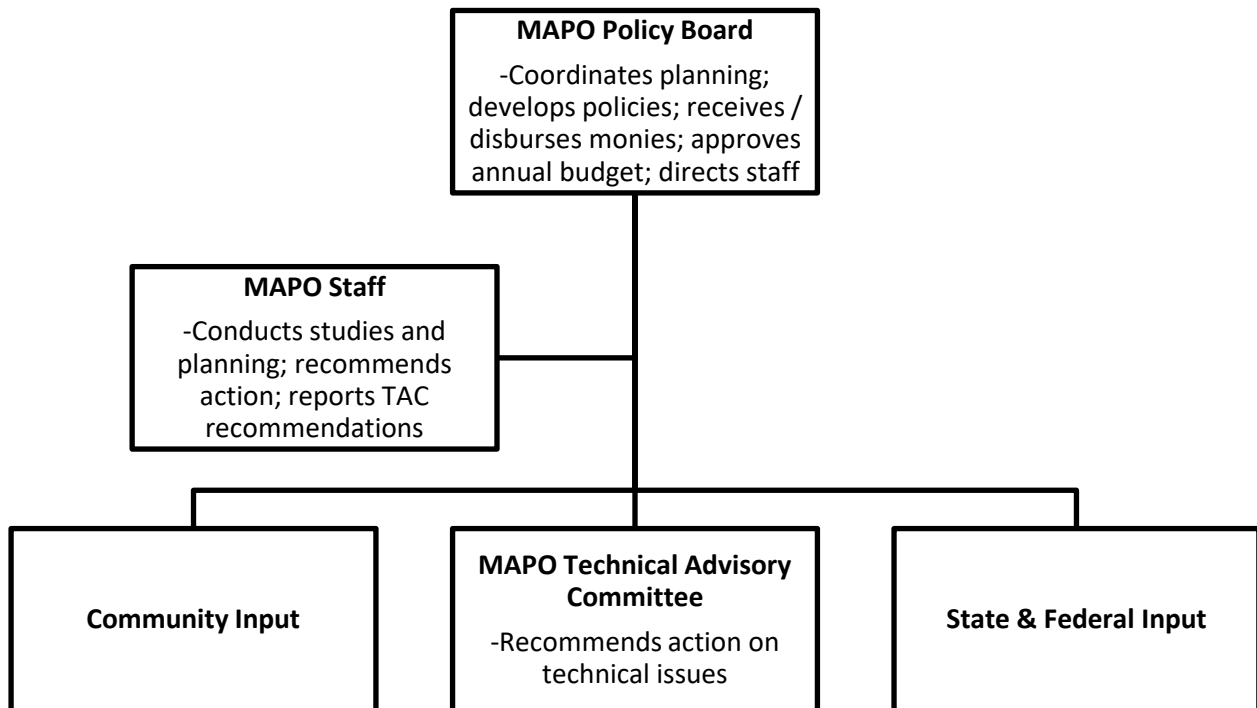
MAPO Policy Board
-Coordinates planning; develops policies; receives / disburses monies; approves annual budget; directs staff

MAPO Staff
-Conducts studies and planning; recommends action; reports TAC recommendations

Community Input

MAPO Technical Advisory Committee
-Recommends action on technical issues

State & Federal Input